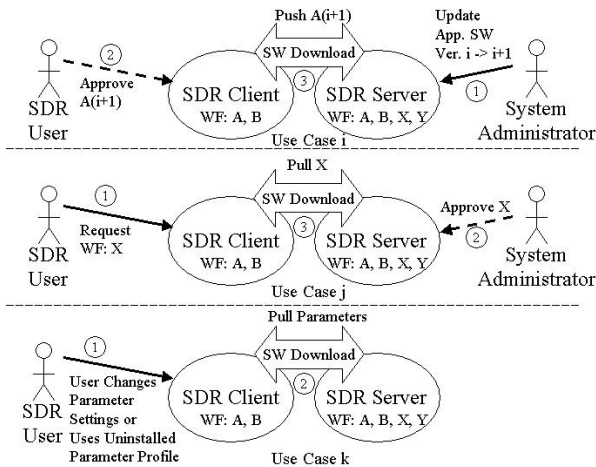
Push A(i+1)

SW Download

Update App. SW Ver. i -> i+1

2

Approve A(i+1)

3

1

SDR User

SDR Client
WF: A, B

SDR Server
WF: A, B, X, Y

System Administrator

Use Case i

Pull X

SW Download

1

Request WF: X

3

Approve X

2

SDR User

SDR Client
WF: A, B

SDR Server
WF: A, B, X, Y

System Administrator

Use Case j

Pull Parameters

SW Download

1

2

SDR User

User Changes Parameter Settings or Uses Uninstalled Parameter Profile

SDR Client
WF: A, B

SDR Server
WF: A, B, X, Y

Use Case k